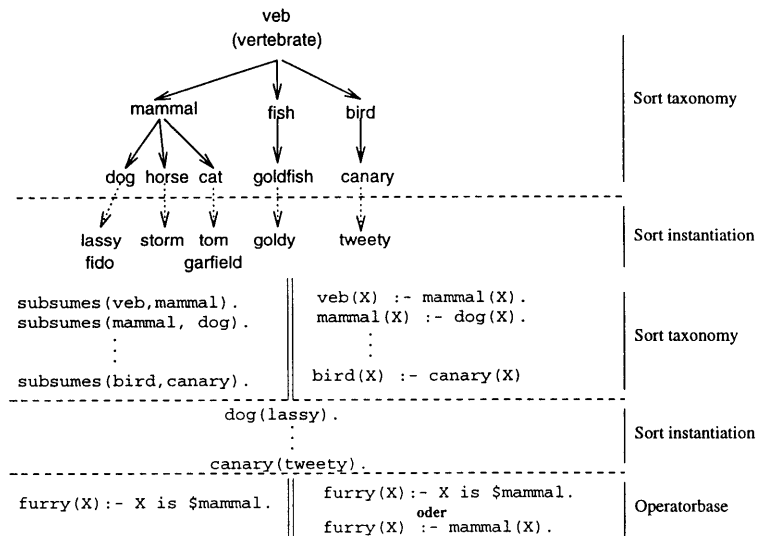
veb
(vertebrate)

mammal fish bird

dog horse cat goldfish canary

Sort taxonomy

lassy storm tom goldy tweety
fido garfield

Sort instantiation

subsumes(veb,mammal).
subsumes(mammal, dog).
⋮
subsumes(bird,canary).

veb(X) :- mammal(X).
mammal(X) :- dog(X).
⋮
bird(X) :- canary(X)

Sort taxonomy

dog(lassy).
⋮
canary(tweety).

Sort instantiation

furry(X):- X is \$mammal.

furry(X):- X is \$mammal.
oder
furry(X) :- mammal(X).

Operatorbase